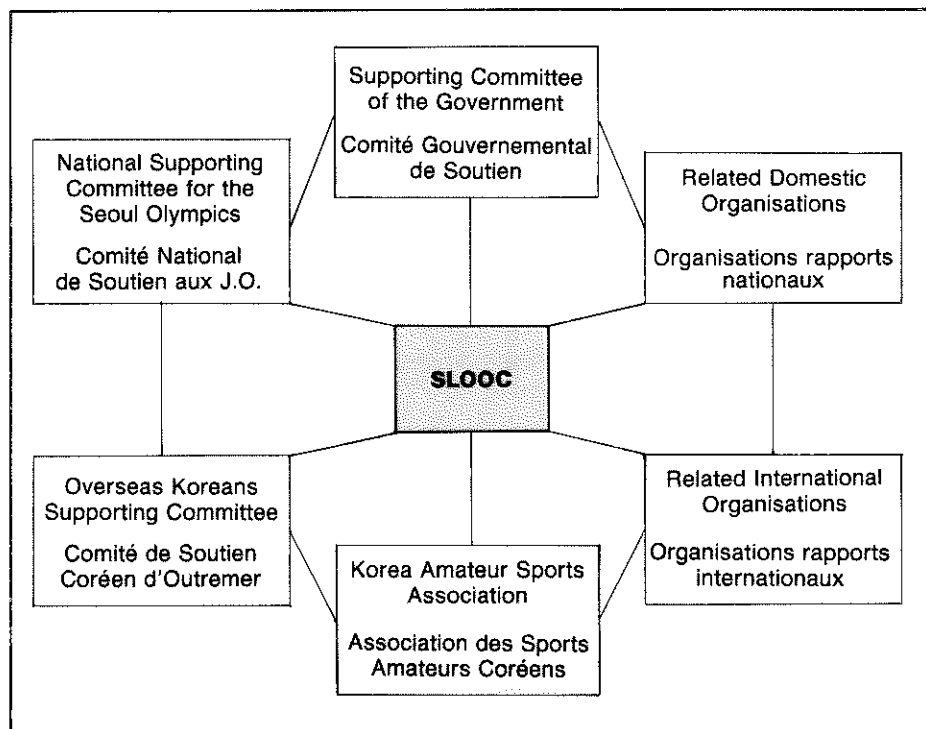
Supporting Committee of the Government

Comité Gouvernemental de Soutien

National Supporting Committee for the Seoul Olympics

Comité National de Soutien aux J.O.

Related Domestic Organisations

Organisations rapports nationaux

SLOOC

Overseas Koreans Supporting Committee

Comité de Soutien Coréen d'Outremer

Related International Organisations

Organisations rapports internationaux

Korea Amateur Sports Association

Association des Sports Amateurs Coréens